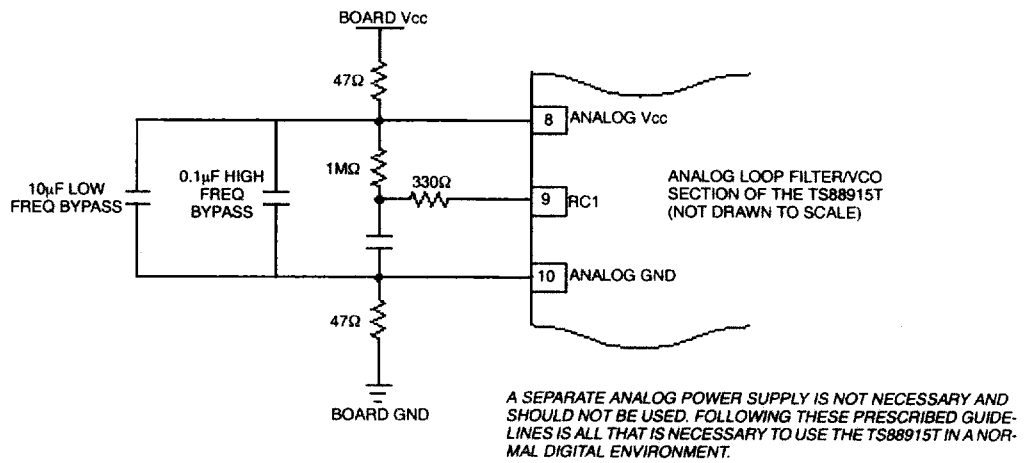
BOARD Vcc

47Ω

8 ANALOG Vcc

10μF LOW FREQ BYPASS

0.1μF HIGH FREQ BYPASS

1MΩ

330Ω

9 RC1

ANALOG LOOP FILTER/VCO SECTION OF THE TS88915T (NOT DRAWN TO SCALE)

10 ANALOG GND

47Ω

BOARD GND

A SEPARATE ANALOG POWER SUPPLY IS NOT NECESSARY AND SHOULD NOT BE USED. FOLLOWING THESE PRESCRIBED GUIDELINES IS ALL THAT IS NECESSARY TO USE THE TS88915T IN A NORMAL DIGITAL ENVIRONMENT.